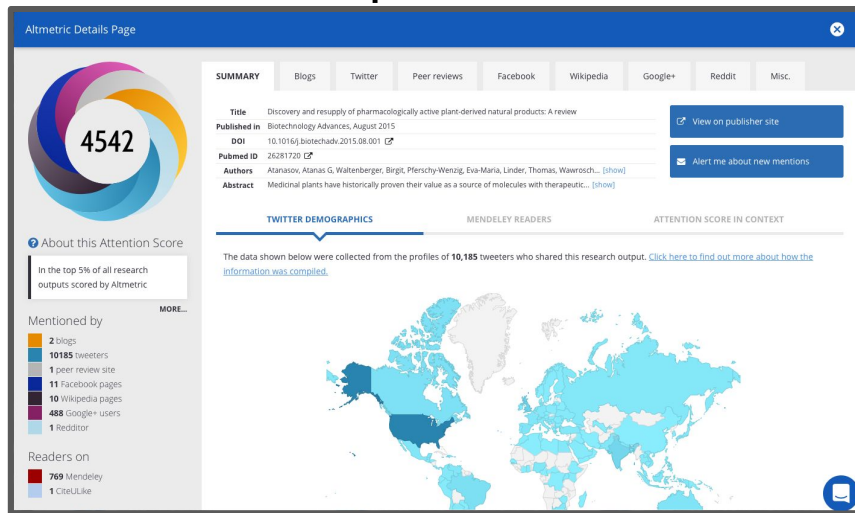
Altmetric Details Page

4542

About this Attention Score

In the top 5% of all research outputs scored by Altmetric

MORE...

Mentioned by

2 blogs
10185 tweeters
1 peer review site
11 Facebook pages
10 Wikipedia pages
488 Google+ users
1 Redditor

Readers on

769 Mendeley
1 CiteULike

SUMMARY | Blogs | Twitter | Peer reviews | Facebook | Wikipedia | Google+ | Reddit | Misc.

| | |
|---|---|
| Title | Discovery and resupply of pharmacologically active plant-derived natural products: A review |
| Published in | Biotechnology Advances, August 2015 |
| DOI | 10.1016/j.biotechadv.2015.08.001 |
| Pubmed ID | 26281720 |
| Authors | Atanasov, Atanas G, Waltenberger, Birgit, Pferschy-Wenzig, Eva-Maria, Linder, Thomas, Wawrosch... [show] |
| Abstract | Medicinal plants have historically proven their value as a source of molecules with therapeutic... [show] |

View on publisher site

Alert me about new mentions

TWITTER DEMOGRAPHICS | MENDELEY READERS | ATTENTION SCORE IN CONTEXT

The data shown below were collected from the profiles of 10,185 tweeters who shared this research output. Click here to find out more about how the information was compiled.